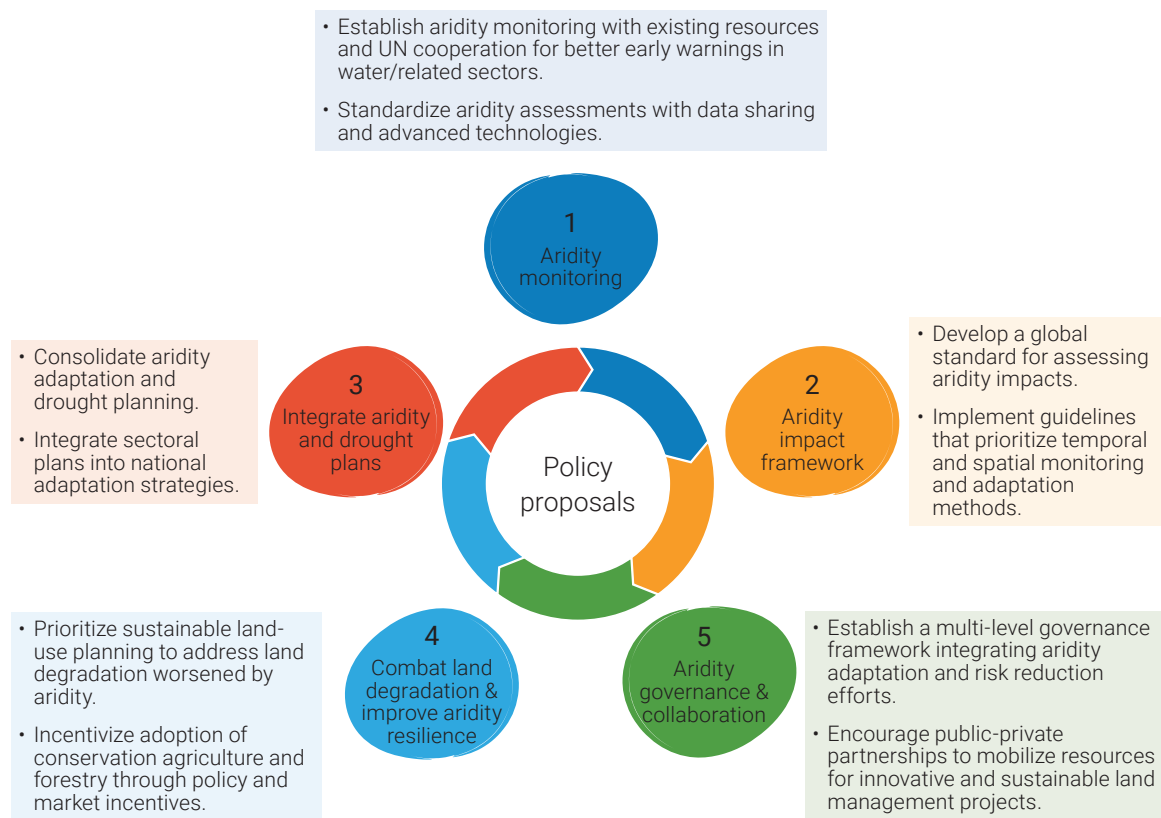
• Establish aridity monitoring with existing resources and UN cooperation for better early warnings in water/related sectors.

• Standardize aridity assessments with data sharing and advanced technologies.

1
Aridity monitoring

• Consolidate aridity adaptation and drought planning.

• Integrate sectoral plans into national adaptation strategies.

3
Integrate aridity and drought plans

Policy proposals

2
Aridity impact framework

• Develop a global standard for assessing aridity impacts.

• Implement guidelines that prioritize temporal and spatial monitoring and adaptation methods.

• Prioritize sustainable land-use planning to address land degradation worsened by aridity.

• Incentivize adoption of conservation agriculture and forestry through policy and market incentives.

4
Combat land degradation & improve aridity resilience

5
Aridity governance & collaboration

• Establish a multi-level governance framework integrating aridity adaptation and risk reduction efforts.

• Encourage public-private partnerships to mobilize resources for innovative and sustainable land management projects.